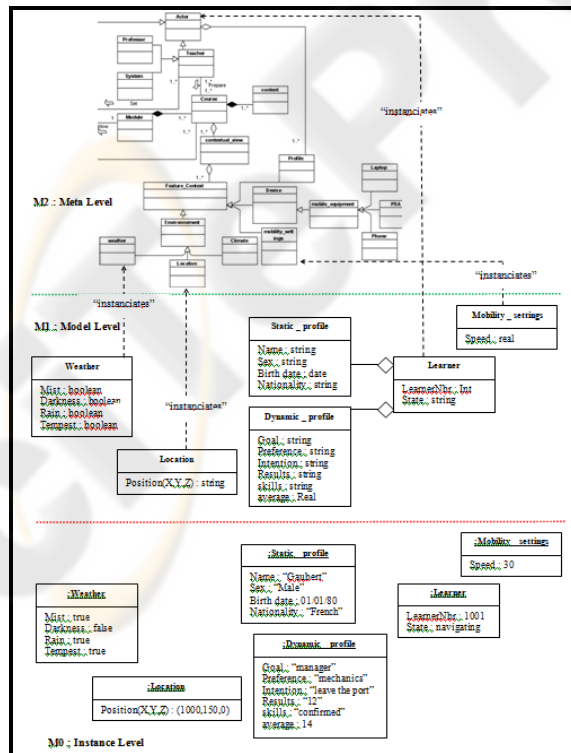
Actor
Professor
Teacher
System
Set
Prepare
Course
context
Module
contextual_view
Profile
Feature_Context
Device
mobile_equipment
Laptop
PDA
Environment
mobility_settings
Phone
weather
Climate
Location
"instanciates"
M2 : Meta Level
"instanciates"
"instanciates"
M1 : Model Level
Mobility _ settings
Speed : real
Static _ profile
Name : string
Sex : string
Birth date : date
Nationality : string
Learner
LearnerNbr : Int
State : string
Weather
Mist : boolean
Darkness : boolean
Rain : boolean
Tempest : boolean
"instanciates"
Dynamic _ profile
Goal : string
Preference : string
Intention : string
Results : string
skills : string
average : Real
Location
Position(X,Y,Z) : string
:Mobility _ settings
Speed : 30
:Static _ profile
Name : "Gaubert"
Sex : "Male"
Birth date : 01/01/80
Nationality : "French"
:Weather
Mist : true
Darkness : false
Rain : true
Tempest : true
:Learner
LearnerNbr : 1001
State : navigating
:Dynamic _ profile
Goal : "manager"
Preference : "mechanics"
Intention : "leave the port"
Results : "12"
skills : "confirmed"
average : 14
:Location
Position(X,Y,Z) : (1000,150,0)
M0 : Instance Level